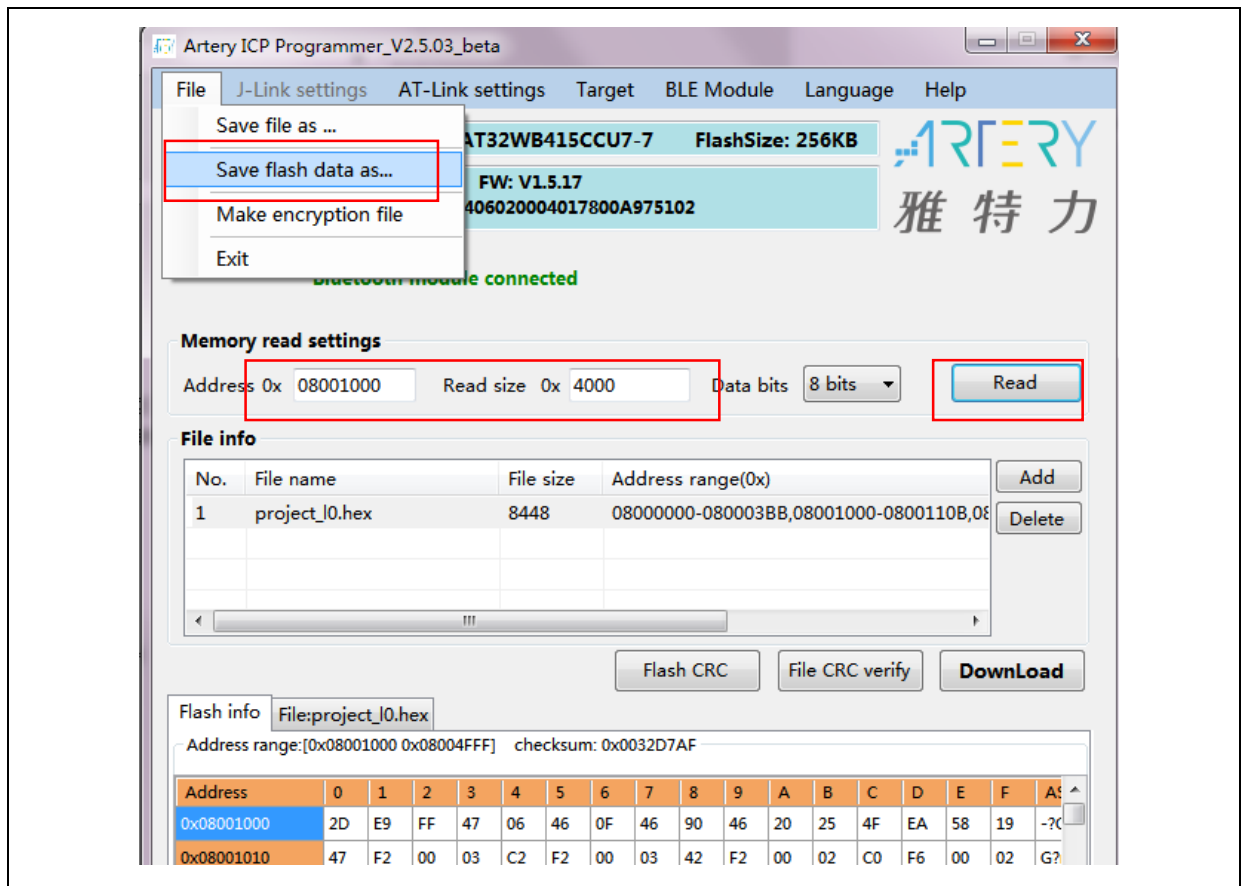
Artery ICP Programmer_V2.5.03_beta

File J-Link settings AT-Link settings Target BLE Module Language Help

Save file as ...
Save flash data as...
Make encryption file
Exit

AT32WB415CCU7-7 FlashSize: 256KB

FW: V1.5.17
40602000401780OA975102

ARTERY
雅特力

Bluetooth module connected

Memory read settings
Address 0x 08001000 Read size 0x 4000 Data bits 8 bits Read

File info

| No. | File name | File size | Address range(0x) |
|---|---|---|---|
| 1 | project_l0.hex | 8448 | 08000000-080003BB,08001000-0800110B,08 |

Add
Delete

Flash CRC File CRC verify DownLoad

Flash info File:project_l0.hex

Address range:[0x08001000 0x08004FFF] checksum: 0x0032D7AF

| Address | 0 | 1 | 2 | 3 | 4 | 5 | 6 | 7 | 8 | 9 | A | B | C | D | E | F | AS |
|---|---|---|---|---|---|---|---|---|---|---|---|---|---|---|---|---|---|
| 0x08001000 | 2D | E9 | FF | 47 | 06 | 46 | 0F | 46 | 90 | 46 | 20 | 25 | 4F | EA | 58 | 19 | -?( |
| 0x08001010 | 47 | F2 | 00 | 03 | C2 | F2 | 00 | 03 | 42 | F2 | 00 | 02 | C0 | F6 | 00 | 02 | G? |